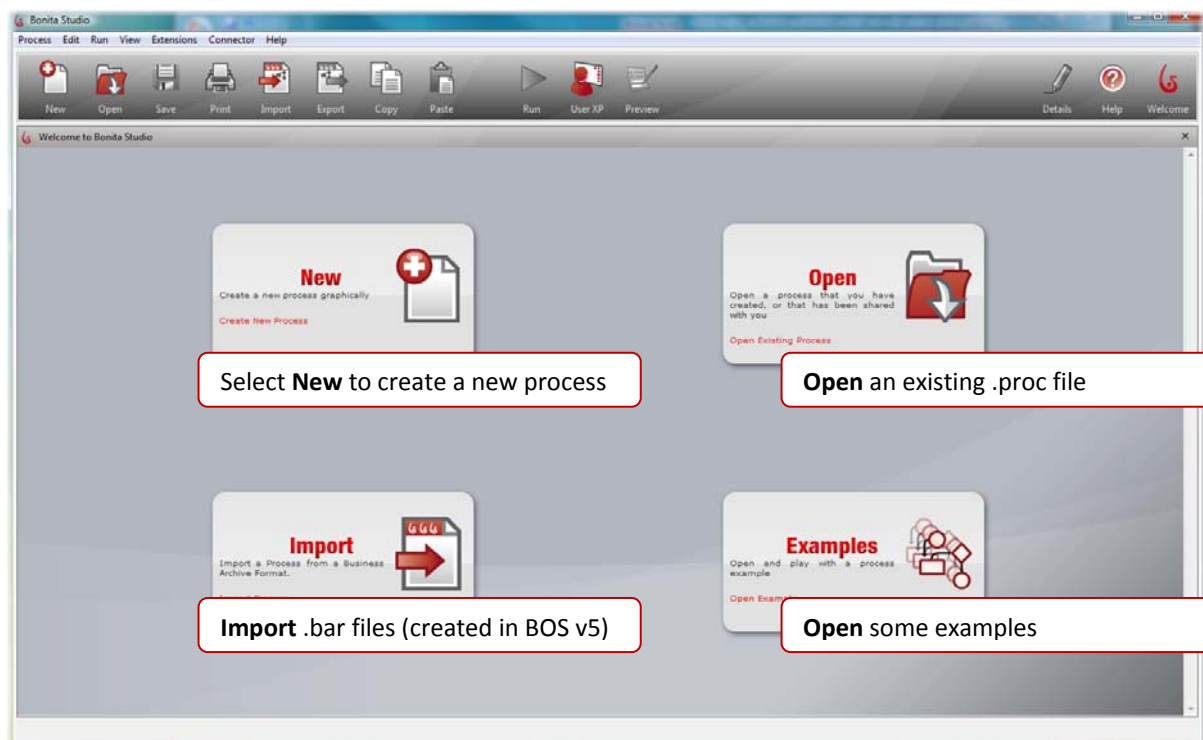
Bonita Studio

Process Edit Run View Extensions Connector Help

New Open Save Print Import Export Copy Paste Run User XP Preview Details Help Welcome

Welcome to Bonita Studio

New
Create a new process graphically
Create New Process

Select **New** to create a new process

Open
Open a process that you have created, or that has been shared with you
Open Existing Process

**Open** an existing .proc file

Import
Import a Process from a Business Archive Format.
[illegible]

**Import** .bar files (created in BOS v5)

Examples
Open and play with a process example
Open Exam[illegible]

**Open** some examples